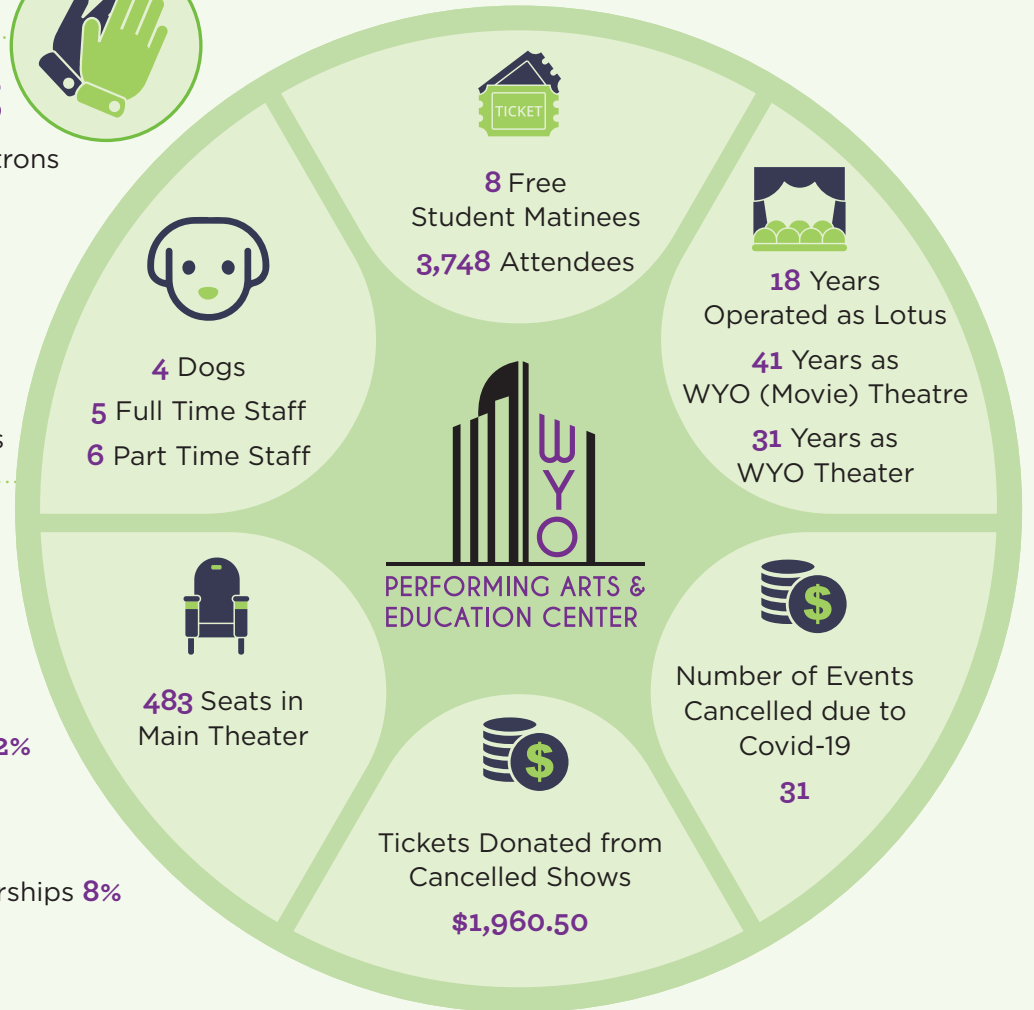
trons

s

2%

rships 8%

TICKET

8 Free
Student Matinees
3,748 Attendees

4 Dogs
5 Full Time Staff
6 Part Time Staff

18 Years
Operated as Lotus
41 Years as
WYO (Movie) Theatre
31 Years as
WYO Theater

WYO
PERFORMING ARTS & EDUCATION CENTER

483 Seats in
Main Theater

$

Number of Events
Cancelled due to
Covid-19
31

$

Tickets Donated from
Cancelled Shows
$1,960.50